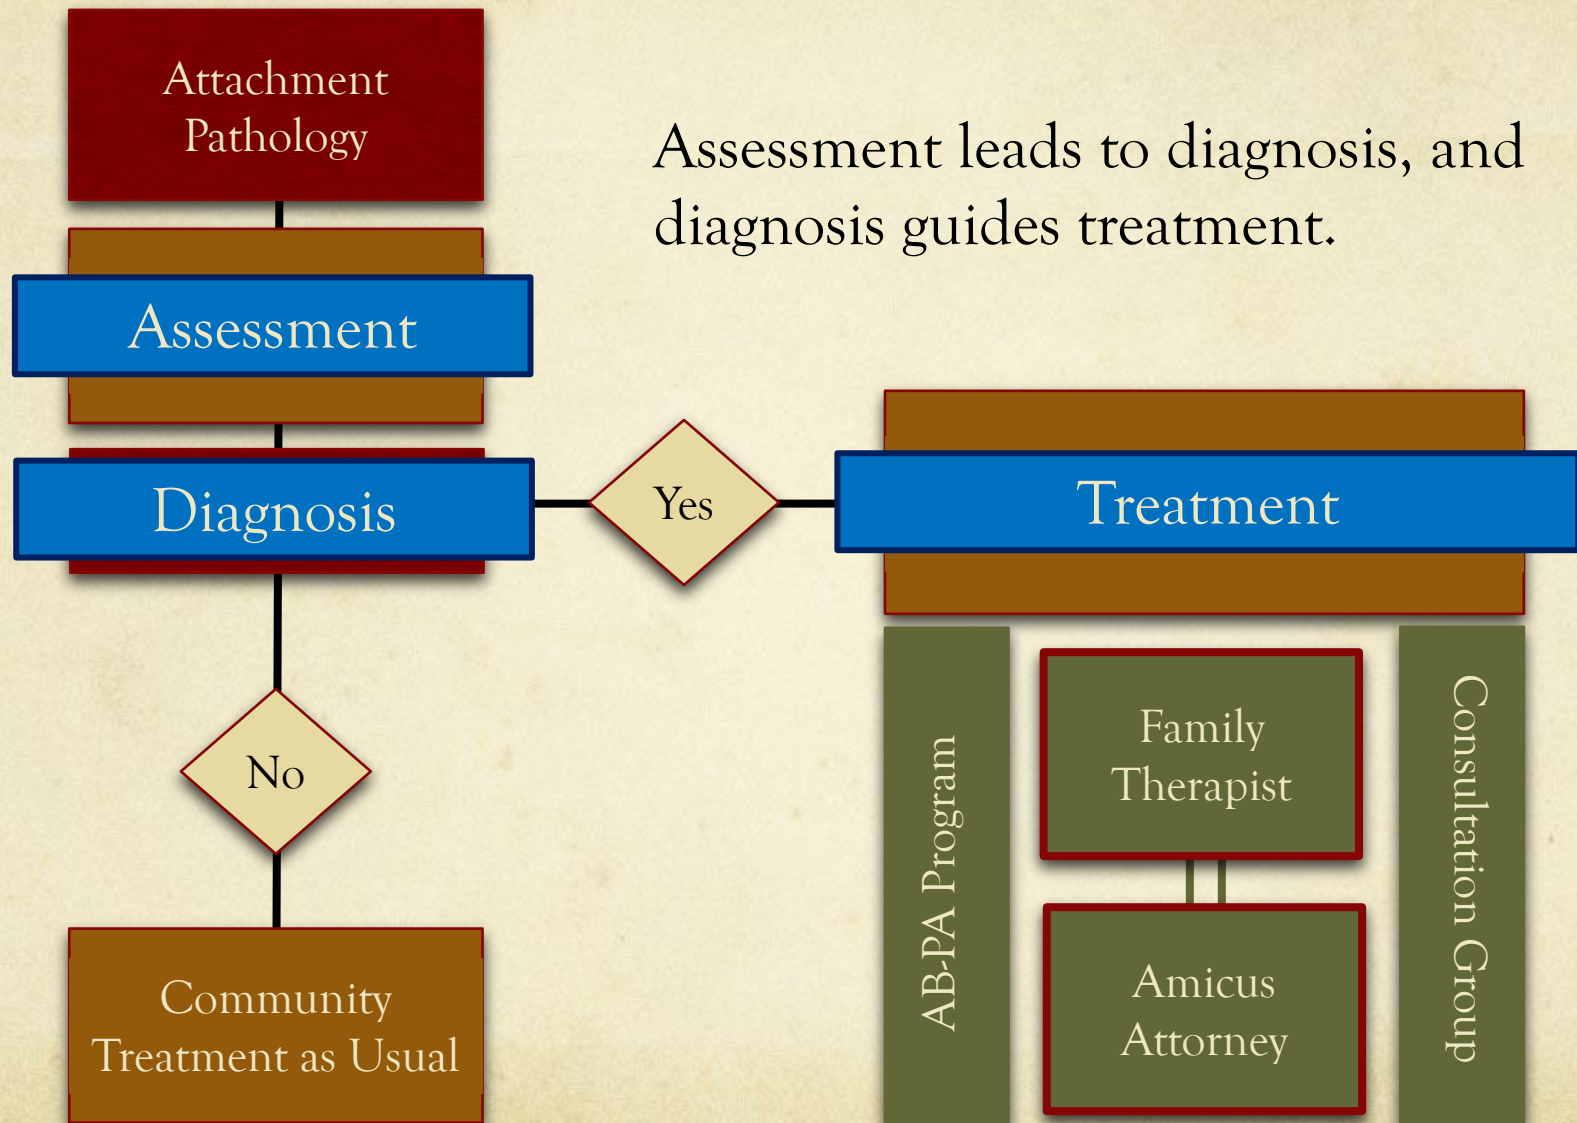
Attachment Pathology

Assessment leads to diagnosis, and diagnosis guides treatment.

Assessment

Diagnosis

Yes

Treatment

No

Community Treatment as Usual

AB-PA Program

Family Therapist

Amicus Attorney

Consultation Group